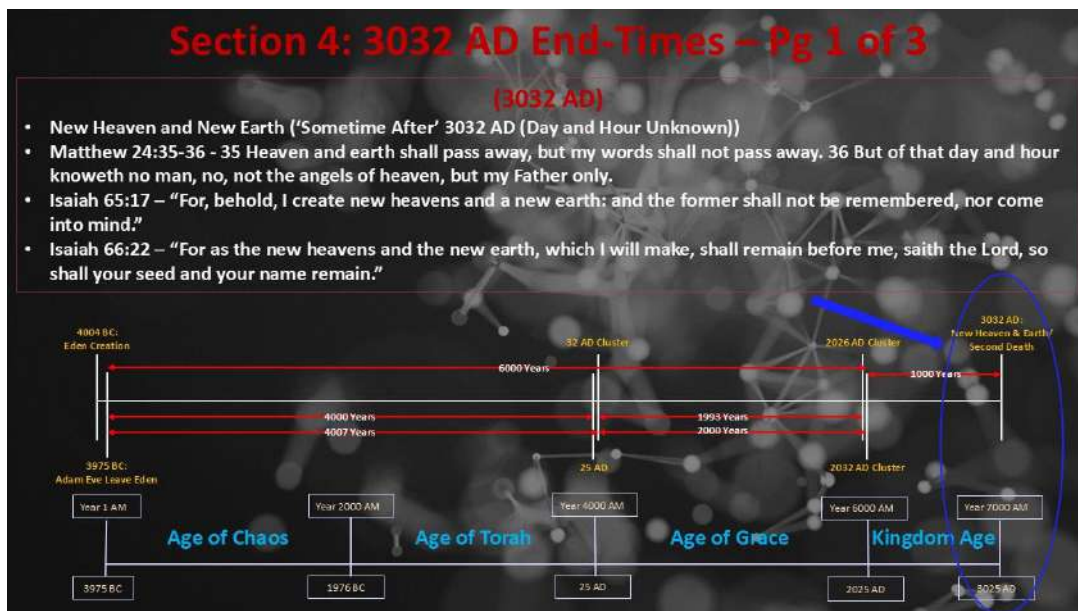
Section 4: 3032 AD End-Times – Pg 1 of 3

(3032 AD)

- New Heaven and New Earth ('Sometime After' 3032 AD (Day and Hour Unknown))
- Matthew 24:35-36 - 35 Heaven and earth shall pass away, but my words shall not pass away. 36 But of that day and hour knoweth no man, no, not the angels of heaven, but my Father only.
- Isaiah 65:17 – "For, behold, I create new heavens and a new earth: and the former shall not be remembered, nor come into mind."
- Isaiah 66:22 – "For as the new heavens and the new earth, which I will make, shall remain before me, saith the Lord, so shall your seed and your name remain."

4004 BC: Eden Creation

32 AD Cluster

2026 AD Cluster

3032 AD: New Heaven & Earth/ Second Death

6000 Years

1000 Years

4000 Years

1993 Years

4007 Years

2000 Years

3975 BC: Adam Eve Leave Eden

25 AD

2032 AD Cluster

Year 1 AM

Year 2000 AM

Year 4000 AM

Year 6000 AM

Year 7000 AM

Age of Chaos

Age of Torah

Age of Grace

Kingdom Age

3975 BC

1976 BC

25 AD

2025 AD

3025 AD